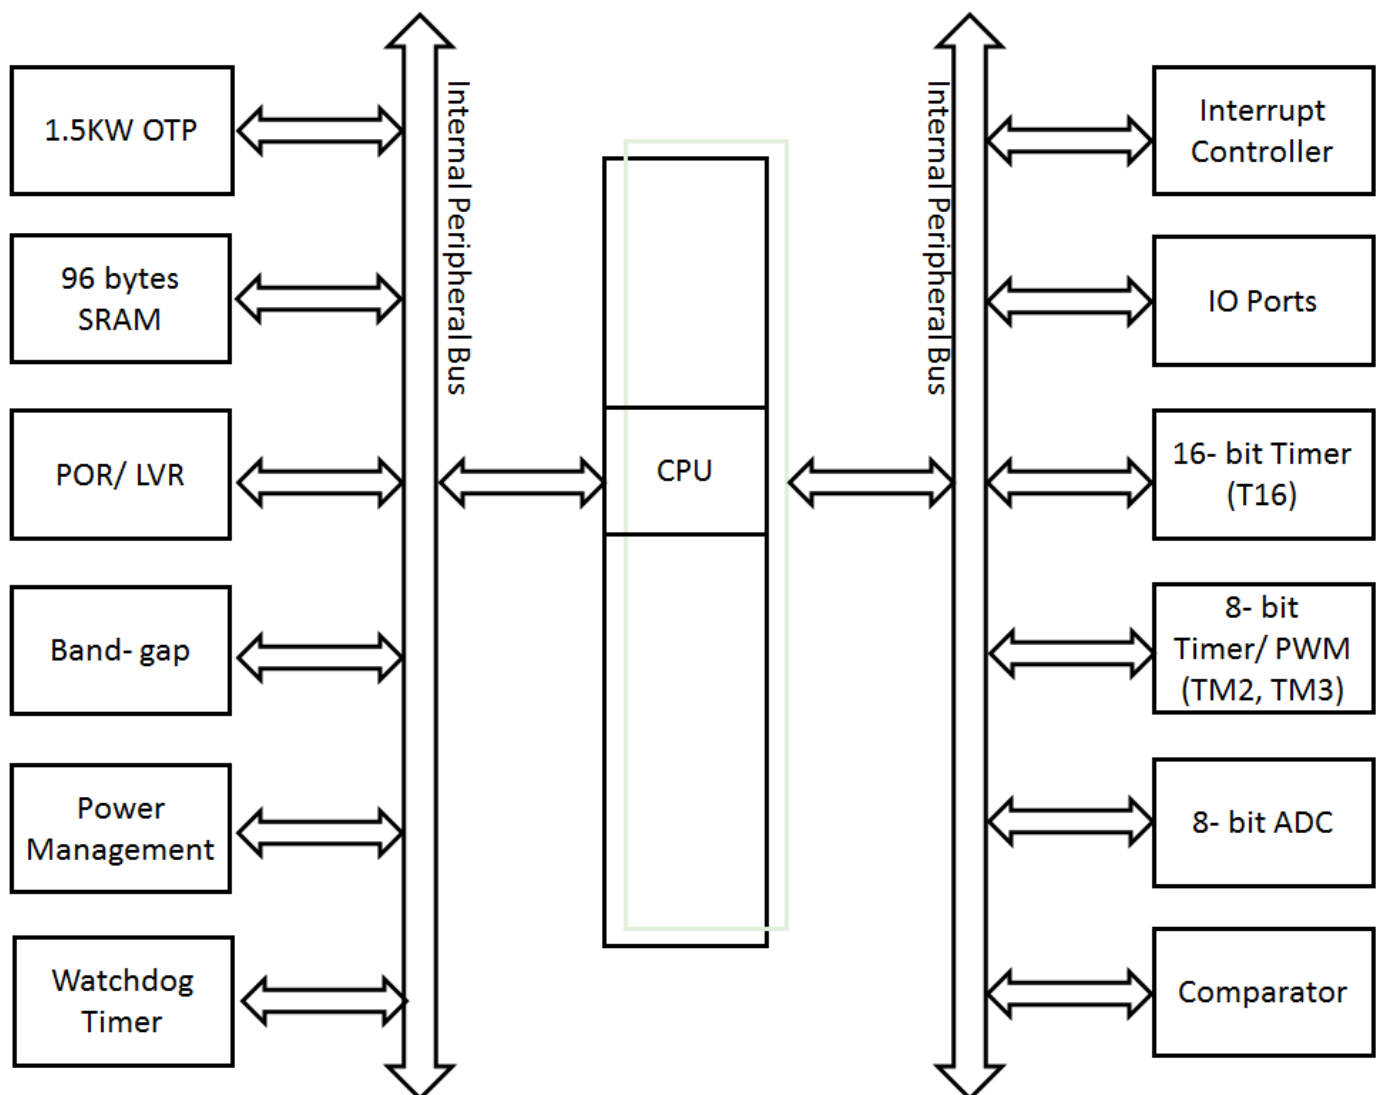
1.5KW OTP

96 bytes SRAM

POR/ LVR

Band- gap

Power Management

Watchdog Timer

Internal Peripheral Bus

CPU

Internal Peripheral Bus

Interrupt Controller

IO Ports

16- bit Timer (T16)

8- bit Timer/ PWM (TM2, TM3)

8- bit ADC

Comparator